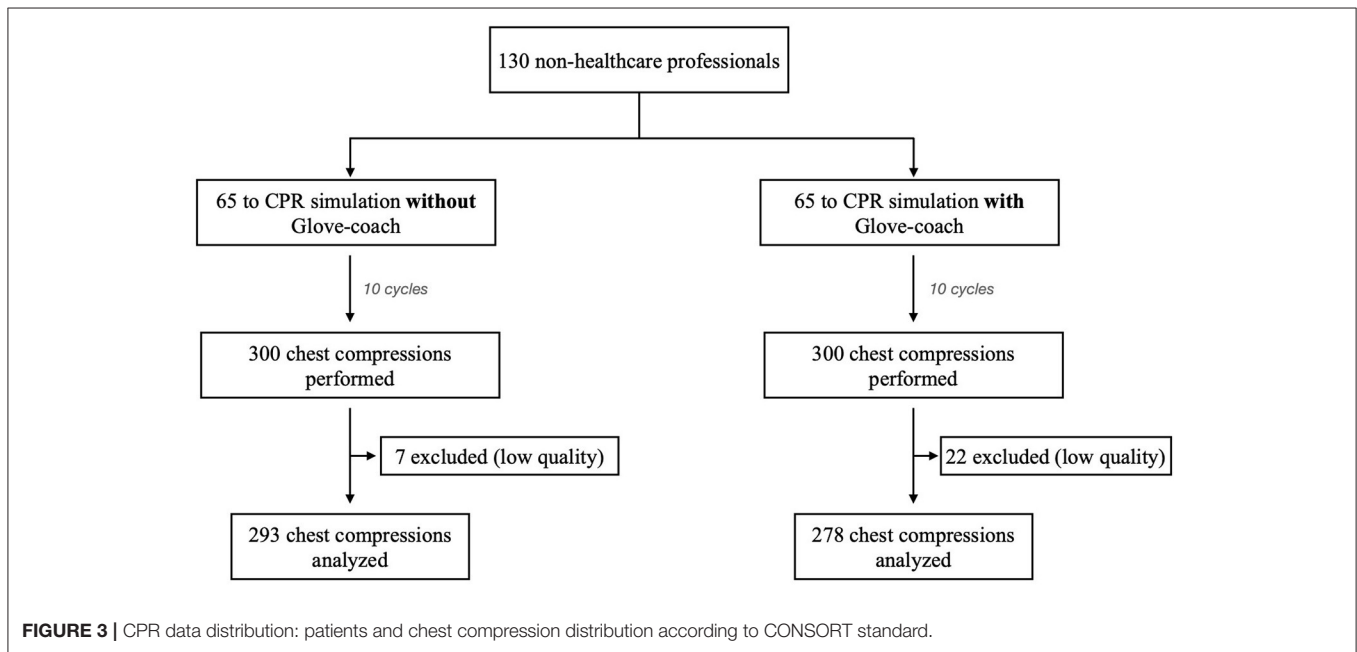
130 non-healthcare professionals

65 to CPR simulation **without** Glove-coach

10 cycles

300 chest compressions performed

7 excluded (low quality)

293 chest compressions analyzed

65 to CPR simulation **with** Glove-coach

10 cycles

300 chest compressions performed

22 excluded (low quality)

278 chest compressions analyzed

**FIGURE 3 |** CPR data distribution: patients and chest compression distribution according to CONSORT standard.